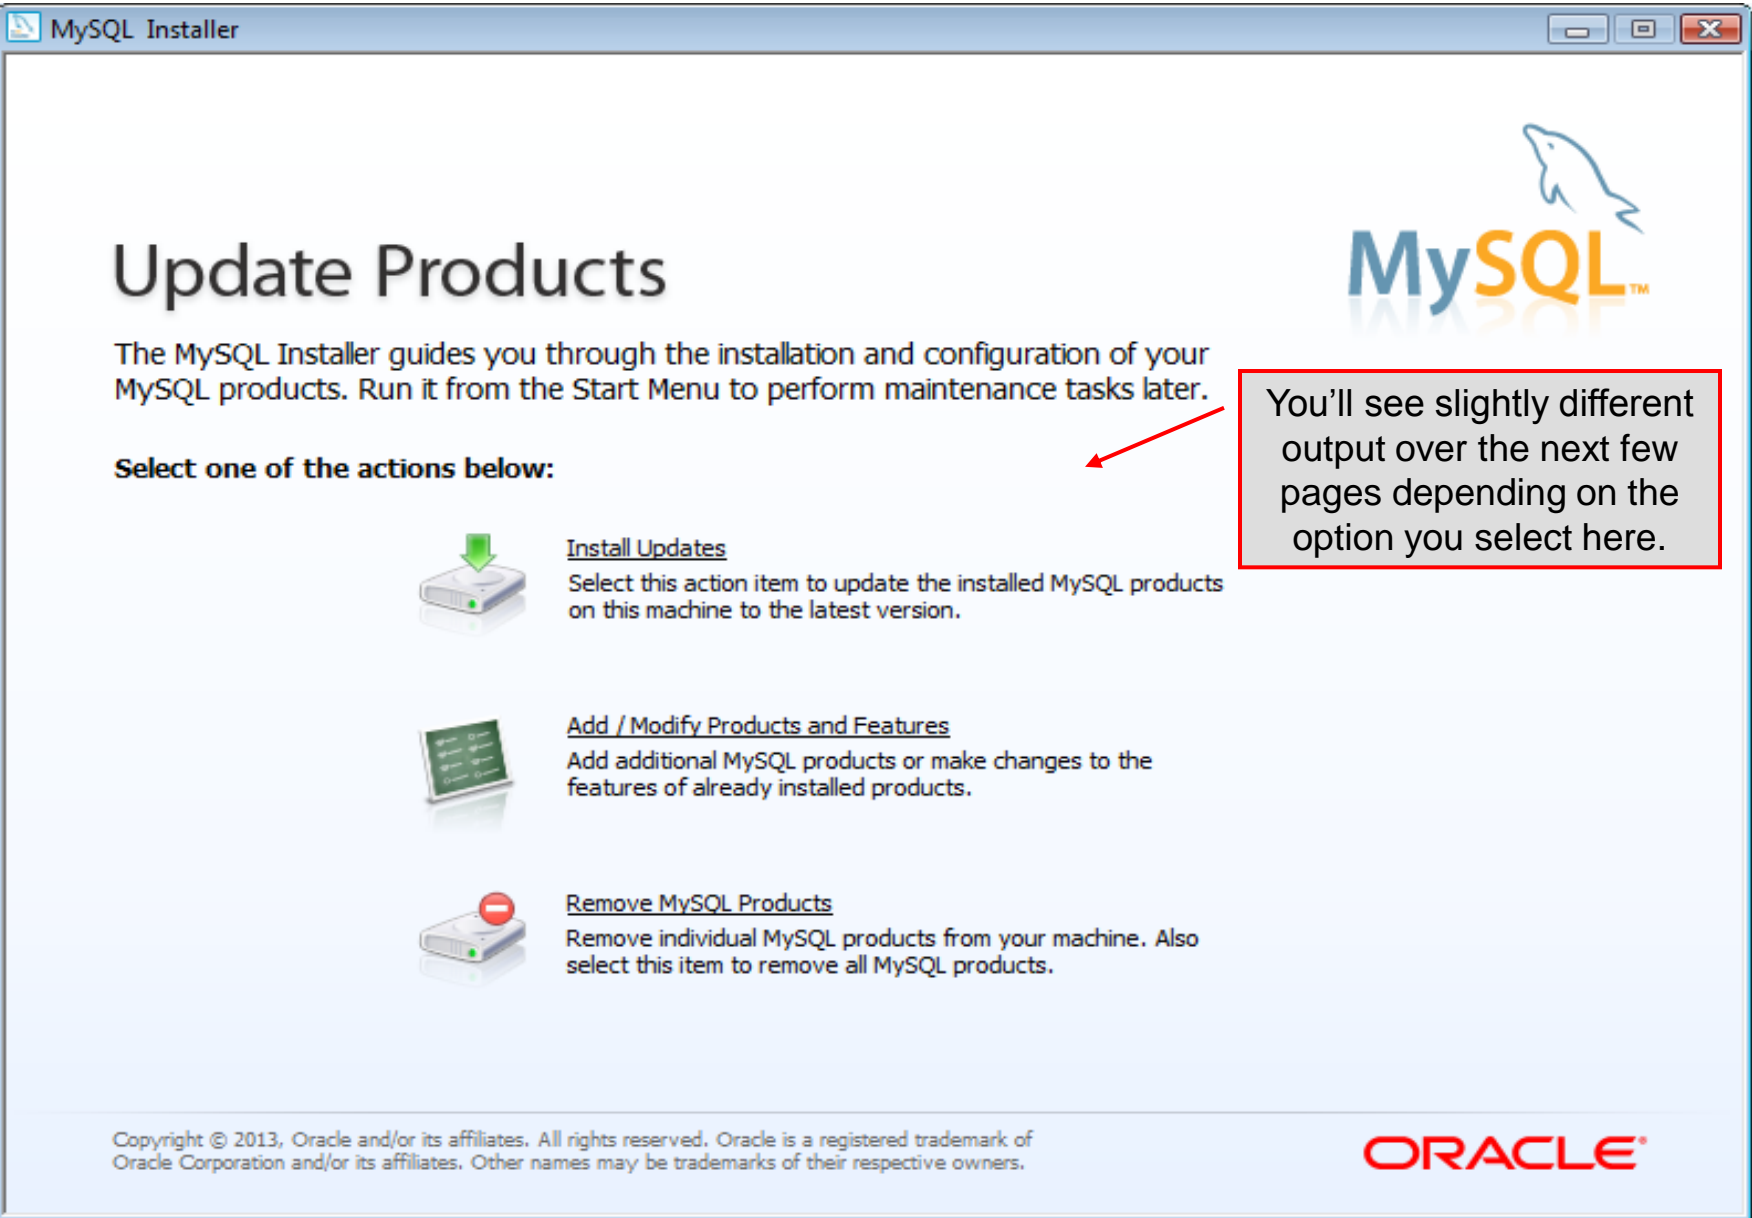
MySQL Installer

Update Products

MySQL™

The MySQL Installer guides you through the installation and configuration of your MySQL products. Run it from the Start Menu to perform maintenance tasks later.

You'll see slightly different output over the next few pages depending on the option you select here.

Select one of the actions below:

Install Updates
Select this action item to update the installed MySQL products on this machine to the latest version.

Add / Modify Products and Features
Add additional MySQL products or make changes to the features of already installed products.

Remove MySQL Products
Remove individual MySQL products from your machine. Also select this item to remove all MySQL products.

Copyright © 2013, Oracle and/or its affiliates. All rights reserved. Oracle is a registered trademark of Oracle Corporation and/or its affiliates. Other names may be trademarks of their respective owners.

ORACLE®